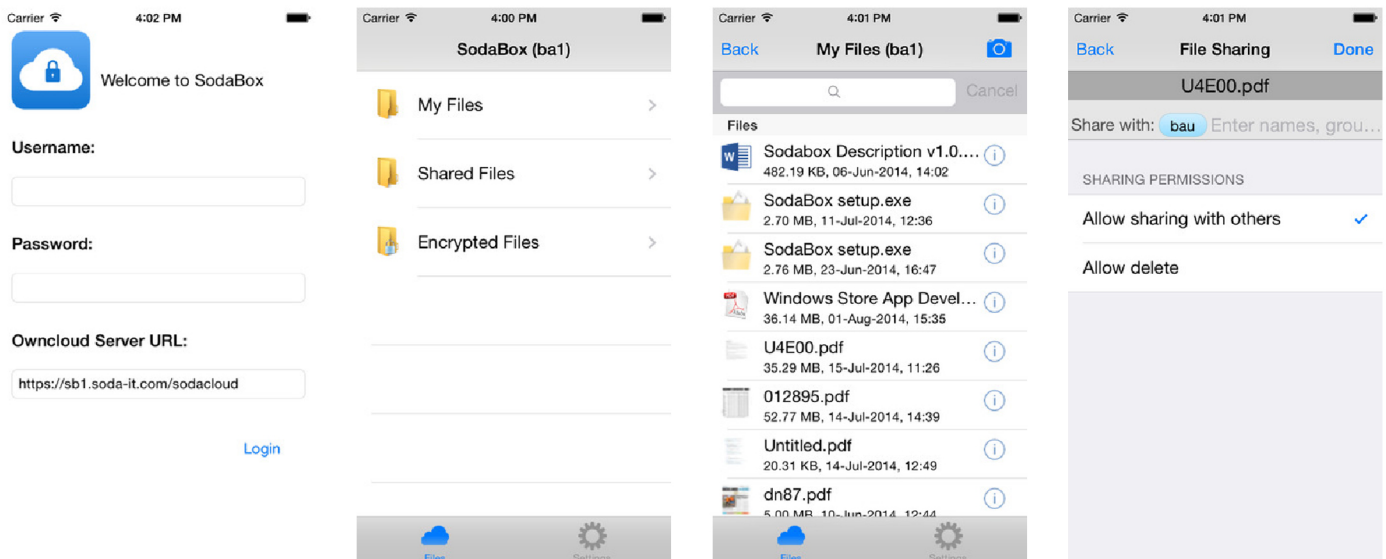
Carrier 4:02 PM

Welcome to SodaBox

Username:

Password:

Owncloud Server URL:

https://sb1.soda-it.com/sodacloud

Login

Carrier 4:00 PM

SodaBox (ba1)

My Files

Shared Files

Encrypted Files

Files

Settings

Carrier 4:01 PM

Back My Files (ba1)

Cancel

Files

Sodabox Description v1.0....
482.19 KB, 06-Jun-2014, 14:02

SodaBox setup.exe
2.70 MB, 11-Jul-2014, 12:36

SodaBox setup.exe
2.76 MB, 23-Jun-2014, 16:47

Windows Store App Devel...
36.14 MB, 01-Aug-2014, 15:35

U4E00.pdf
35.29 MB, 15-Jul-2014, 11:26

012895.pdf
52.77 MB, 14-Jul-2014, 14:39

Untitled.pdf
20.31 KB, 14-Jul-2014, 12:49

dn87.pdf
5.00 MB, 10-Jun-2014, 12:44

Files

Settings

Carrier 4:01 PM

Back File Sharing Done

U4E00.pdf

Share with: bau Enter names, grou...

SHARING PERMISSIONS

Allow sharing with others

Allow delete